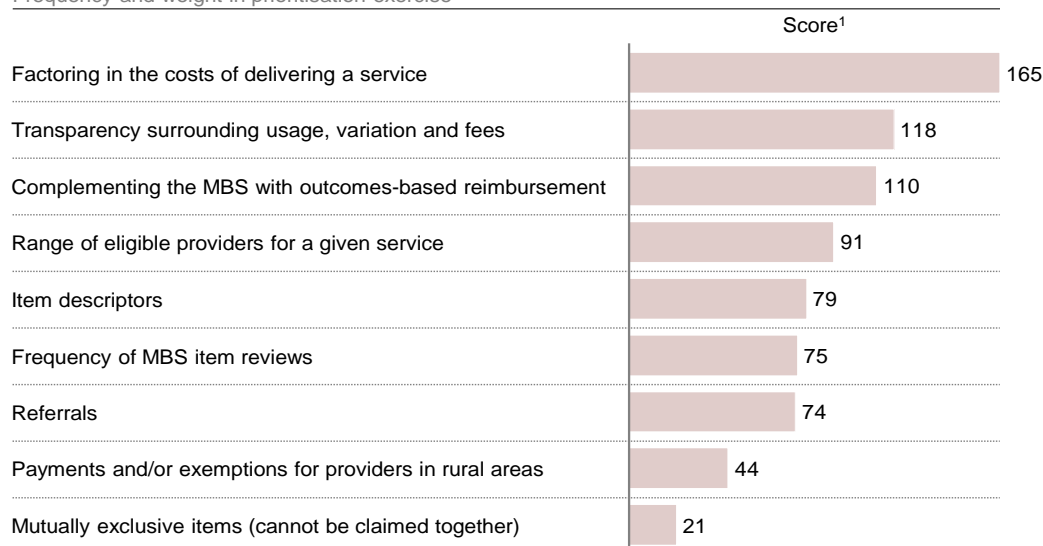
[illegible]

Score$^1$

| | |
|---|---|
| Factoring in the costs of delivering a service | 165 |
| Transparency surrounding usage, variation and fees | 118 |
| Complementing the MBS with outcomes-based reimbursement | 110 |
| Range of eligible providers for a given service | 91 |
| Item descriptors | 79 |
| Frequency of MBS item reviews | 75 |
| Referrals | 74 |
| Payments and/or exemptions for providers in rural areas | 44 |
| Mutually exclusive items (cannot be claimed together) | 21 |